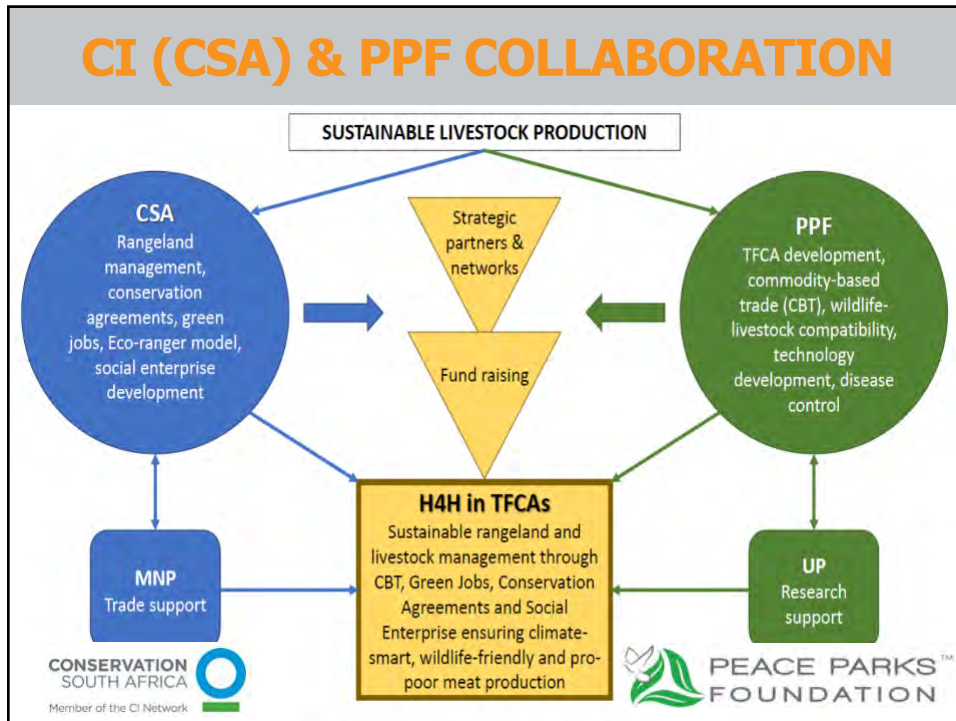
CI (CSA) & PPF COLLABORATION

SUSTAINABLE LIVESTOCK PRODUCTION

CSA
Rangeland management, conservation agreements, green jobs, Eco-ranger model, social enterprise development

Strategic partners & networks

Fund raising

PPF
TFCA development, commodity-based trade (CBT), wildlife-livestock compatibility, technology development, disease control

H4H in TFCAs
Sustainable rangeland and livestock management through CBT, Green Jobs, Conservation Agreements and Social Enterprise ensuring climate-smart, wildlife-friendly and pro-poor meat production

MNP
Trade support

UP
Research support

CONSERVATION SOUTH AFRICA
Member of the CI Network

PEACE PARKS™ FOUNDATION